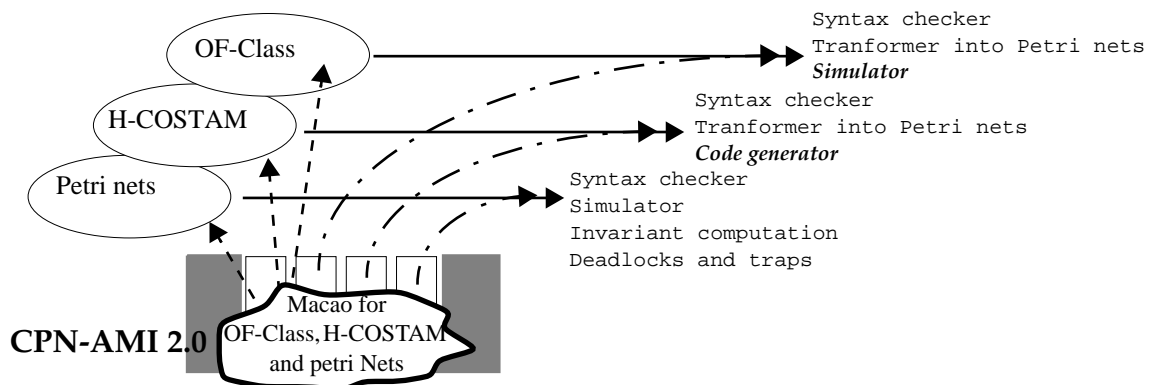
OF-Class

H-COSTAM

Petri nets

Syntax checker
Tranformer into Petri nets
*Simulator*

Syntax checker
Tranformer into Petri nets
*Code generator*

Syntax checker
Simulator
Invariant computation
Deadlocks and traps

CPN-AMI 2.0

Macao for OF-Class, H-COSTAM and petri Nets